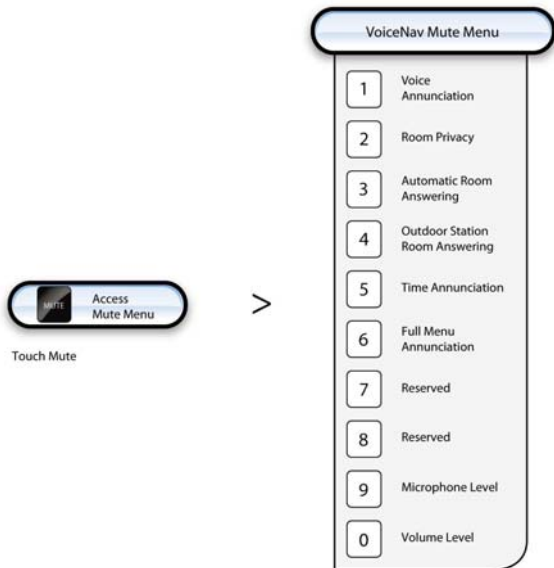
MUTE Access Mute Menu

Touch Mute

>

VoiceNav Mute Menu

1 Voice Annunciation

2 Room Privacy

3 Automatic Room Answering

4 Outdoor Station Room Answering

5 Time Annunciation

6 Full Menu Annunciation

7 Reserved

8 Reserved

9 Microphone Level

0 Volume Level